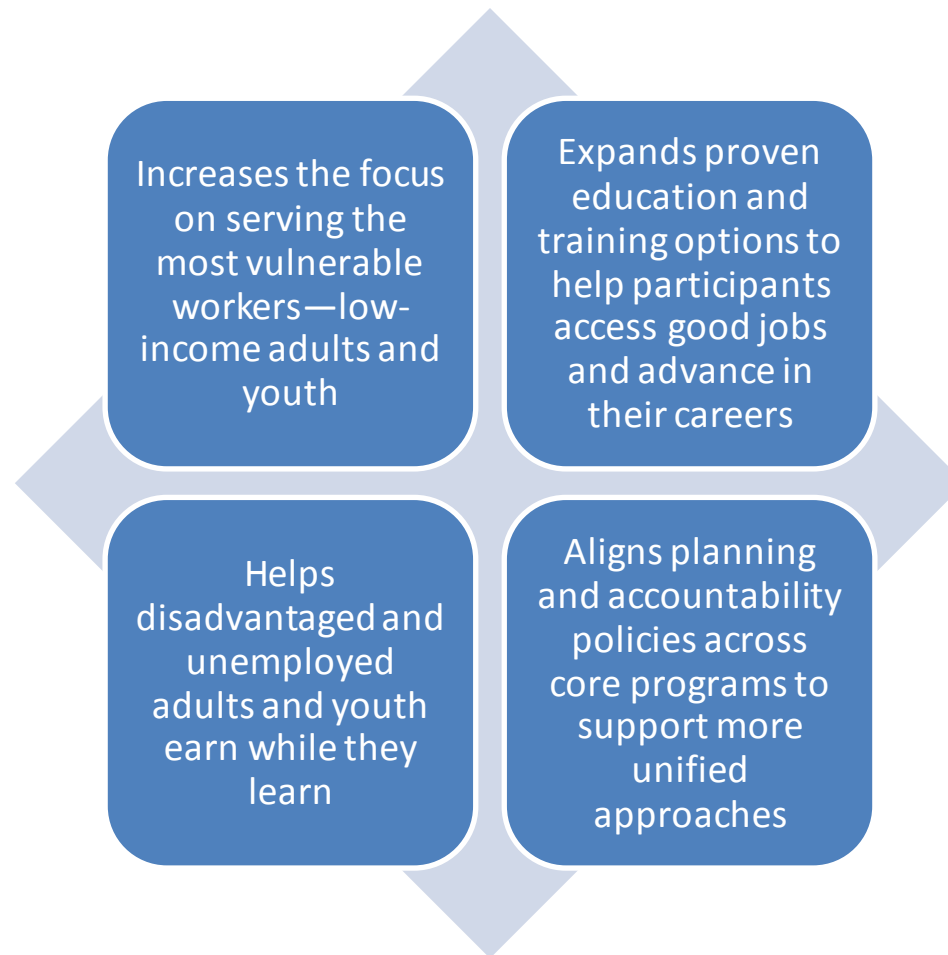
Increases the focus on serving the most vulnerable workers—low-income adults and youth

Expands proven education and training options to help participants access good jobs and advance in their careers

Helps disadvantaged and unemployed adults and youth earn while they learn

Aligns planning and accountability policies across core programs to support more unified approaches